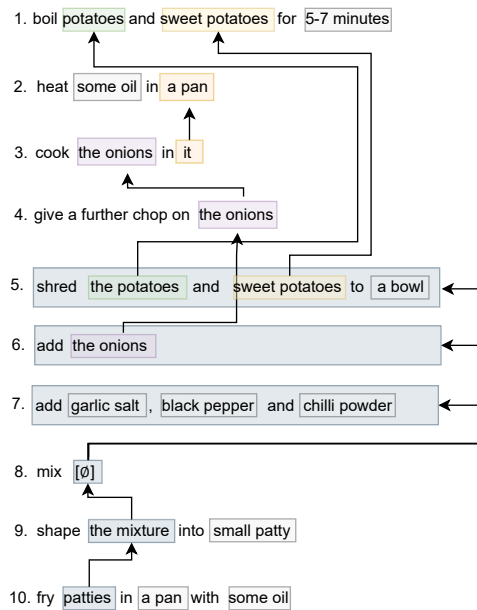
1. boil potatoes and sweet potatoes for 5-7 minutes

2. heat some oil in a pan

3. cook the onions in it

4. give a further chop on the onions

5. shred the potatoes and sweet potatoes to a bowl

6. add the onions

7. add garlic salt , black pepper and chilli powder

8. mix [Ø]

9. shape the mixture into small patty

10. fry patties in a pan with some oil